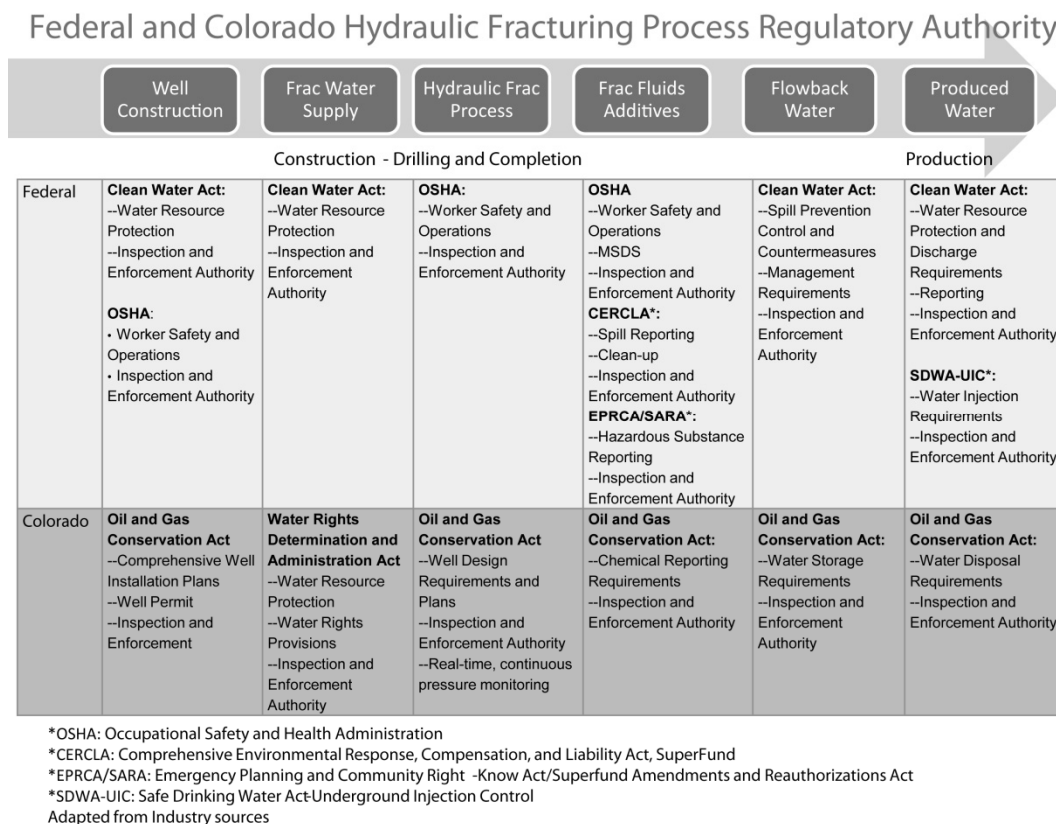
Federal and Colorado Hydraulic Fracturing Process Regulatory Authority

Well Construction | Frac Water Supply | Hydraulic Frac Process | Frac Fluids Additives | Flowback Water | Produced Water

Construction - Drilling and Completion

Production

| | Well Construction | Frac Water Supply | Hydraulic Frac Process | Frac Fluids Additives | Flowback Water | Produced Water |
|---|---|---|---|---|---|---|
| Federal | **Clean Water Act:** --Water Resource Protection --Inspection and Enforcement Authority **OSHA**: • Worker Safety and Operations • Inspection and Enforcement Authority | **Clean Water Act:** --Water Resource Protection --Inspection and Enforcement Authority | **OSHA:** --Worker Safety and Operations --Inspection and Enforcement Authority | **OSHA** --Worker Safety and Operations --MSDS --Inspection and Enforcement Authority **CERCLA\*:** --Spill Reporting --Clean-up --Inspection and Enforcement Authority **EPRCA/SARA\***: --Hazardous Substance Reporting --Inspection and Enforcement Authority | **Clean Water Act:** --Spill Prevention Control and Countermeasures --Management Requirements --Inspection and Enforcement Authority | **Clean Water Act:** --Water Resource Protection and Discharge Requirements --Reporting --Inspection and Enforcement Authority **SDWA-UIC\*:** --Water Injection Requirements --Inspection and Enforcement Authority |
| Colorado | **Oil and Gas Conservation Act** --Comprehensive Well Installation Plans --Well Permit --Inspection and Enforcement | **Water Rights Determination and Administration Act** --Water Resource Protection --Water Rights Provisions --Inspection and Enforcement Authority | **Oil and Gas Conservation Act** --Well Design Requirements and Plans --Inspection and Enforcement Authority --Real-time, continuous pressure monitoring | **Oil and Gas Conservation Act:** --Chemical Reporting Requirements --Inspection and Enforcement Authority | **Oil and Gas Conservation Act:** --Water Storage Requirements --Inspection and Enforcement Authority | **Oil and Gas Conservation Act:** --Water Disposal Requirements --Inspection and Enforcement Authority |

*OSHA: Occupational Safety and Health Administration
*CERCLA: Comprehensive Environmental Response, Compensation, and Liability Act, SuperFund
*EPRCA/SARA: Emergency Planning and Community Right -Know Act/Superfund Amendments and Reauthorizations Act
*SDWA-UIC: Safe Drinking Water Act-Underground Injection Control
Adapted from Industry sources